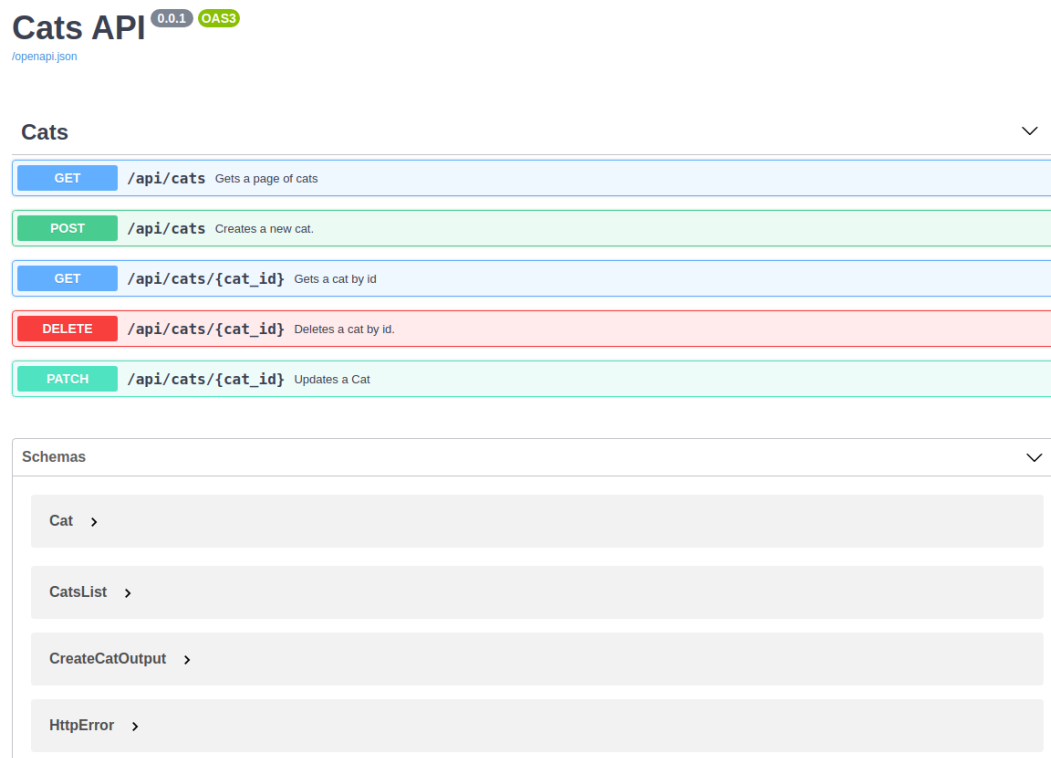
Cats API 0.0.1 OAS3
/openapi.json

Cats

GET /api/cats Gets a page of cats

POST /api/cats Creates a new cat.

GET /api/cats/{cat_id} Gets a cat by id

DELETE /api/cats/{cat_id} Deletes a cat by id.

PATCH /api/cats/{cat_id} Updates a Cat

Schemas

Cat >

CatsList >

CreateCatOutput >

HttpError >